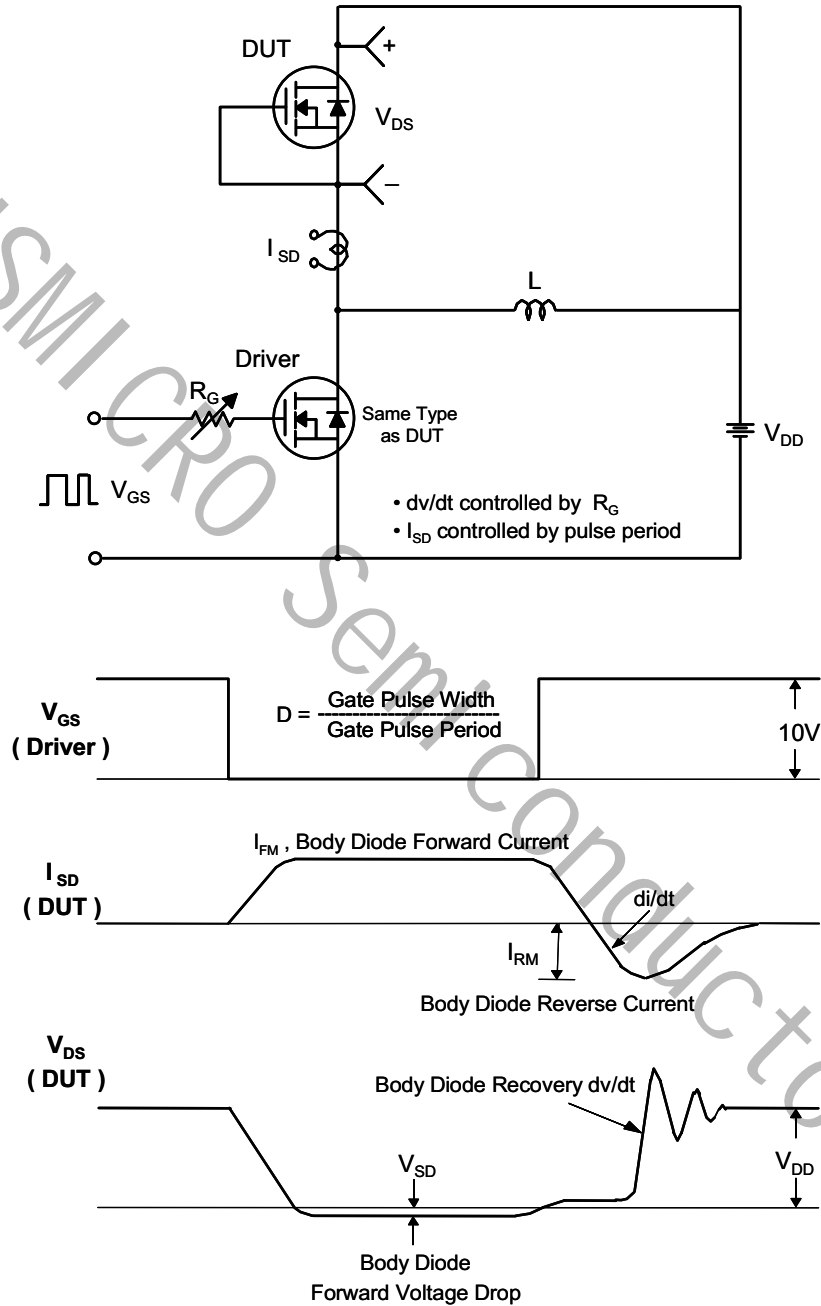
DUT

+

$V_{DS}$

–

$I_{SD}$

L

Driver

$R_G$

Same Type as DUT

$V_{DD}$

$V_{GS}$

• dv/dt controlled by $R_G$

• $I_{SD}$ controlled by pulse period

$V_{GS}$ ( Driver )

D = $\frac{\text{Gate Pulse Width}}{\text{Gate Pulse Period}}$

10V

$I_{FM}$ , Body Diode Forward Current

$I_{SD}$ ( DUT )

di/dt

$I_{RM}$

Body Diode Reverse Current

$V_{DS}$ ( DUT )

Body Diode Recovery dv/dt

$V_{SD}$

$V_{DD}$

Body Diode Forward Voltage Drop

SMICRO Semiconductor